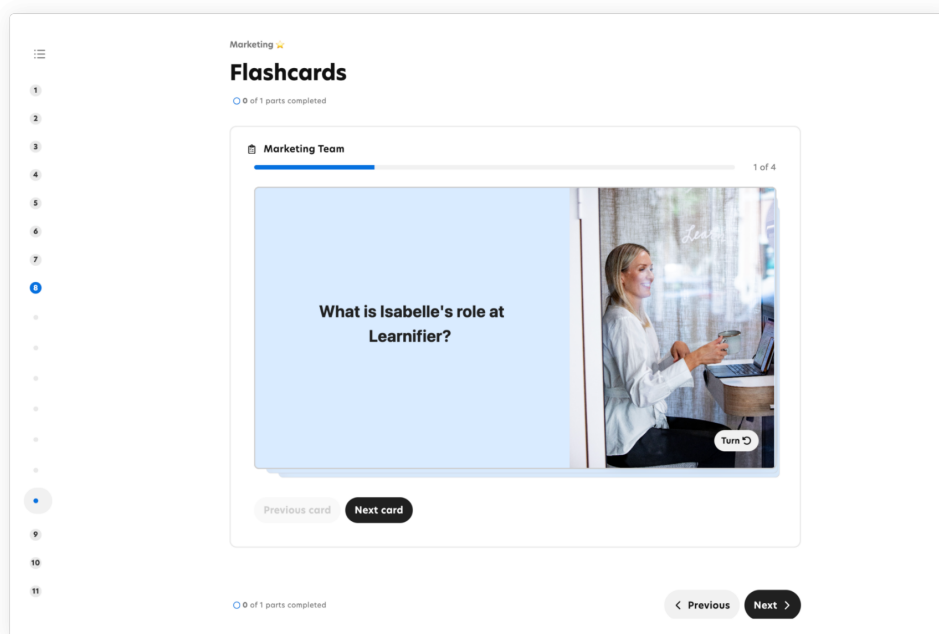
1
2
3
4
5
6
7
8
9
10
11

Marketing

Flashcards

0 of 1 parts completed

Marketing Team

1 of 4

What is Isabelle's role at Learnifier?

Turn

Previous card
Next card

0 of 1 parts completed

Previous
Next